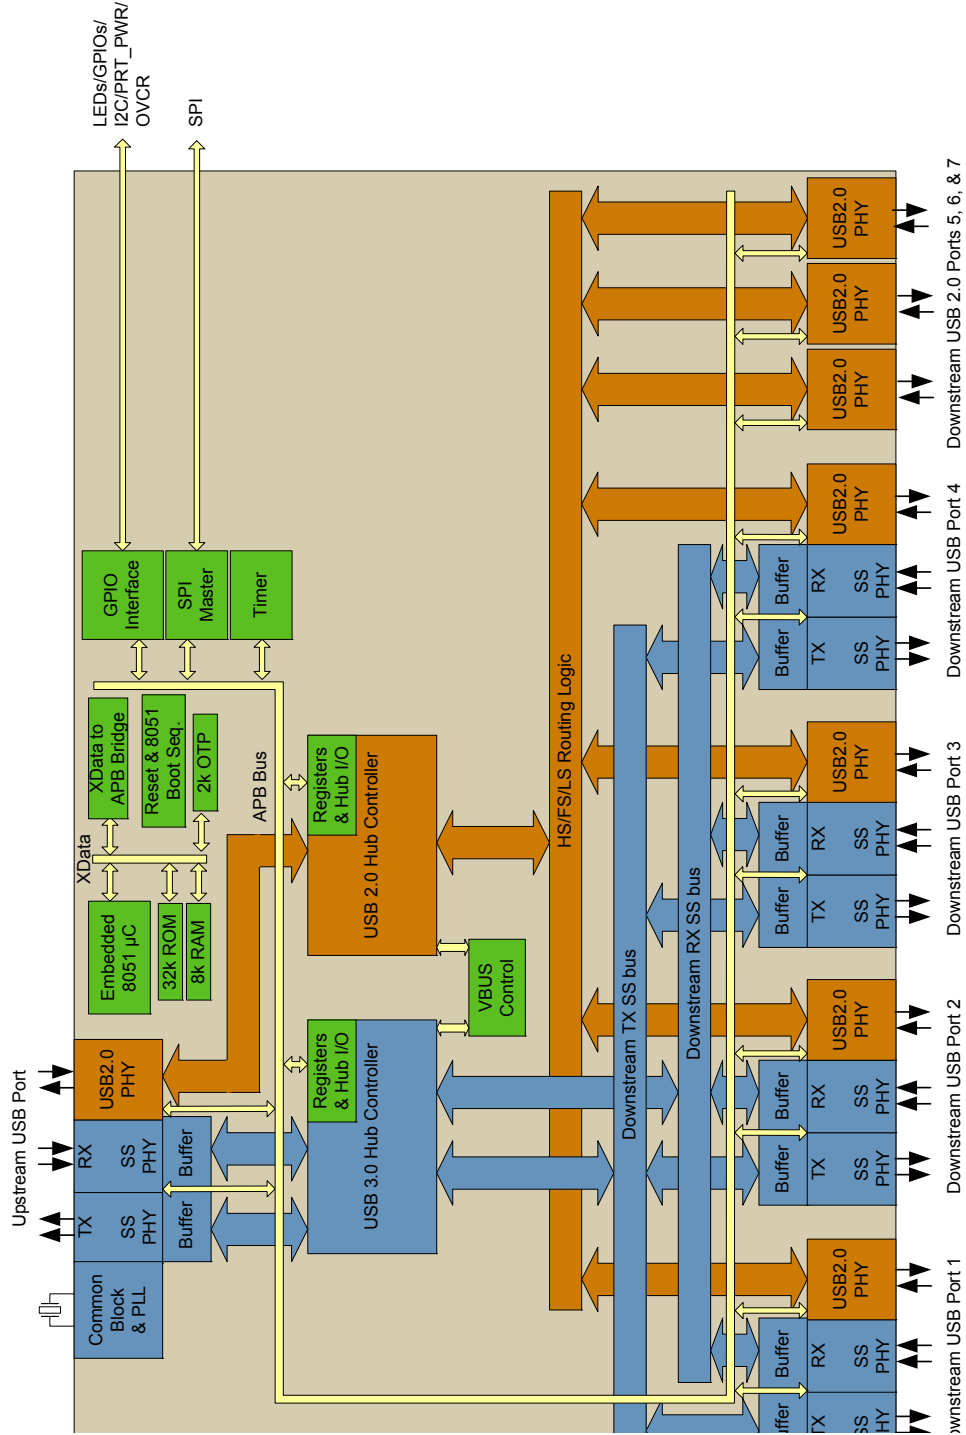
LEDs/GPIOs/ I2C/PRT_PWR/ OVCR

SPI

GPIO Interface

SPI Master

Timer

XData to APB Bridge

Reset & 8051 Boot Seq.

2k OTP

APB Bus

XData

Embedded 8051 µC

32k ROM

8k RAM

Registers & Hub I/O

USB 2.0 Hub Controller

VBUS Control

Registers & Hub I/O

USB 3.0 Hub Controller

HS/FS/LS Routing Logic

Downstream TX SS bus

Downstream RX SS bus

Upstream USB Port

USB2.0 PHY

RX SS PHY

TX SS PHY

Buffer

Buffer

Common Block & PLL

USB2.0 PHY

USB2.0 PHY

USB2.0 PHY

Downstream USB 2.0 Ports 5, 6, & 7

USB2.0 PHY

Buffer

RX SS PHY

Buffer

TX SS PHY

Downstream USB Port 4

USB2.0 PHY

Buffer

RX SS PHY

Buffer

TX SS PHY

Downstream USB Port 3

USB2.0 PHY

Buffer

RX SS PHY

Buffer

TX SS PHY

Downstream USB Port 2

USB2.0 PHY

Buffer

RX SS PHY

uffer

TX SS HY

ownstream USB Port 1